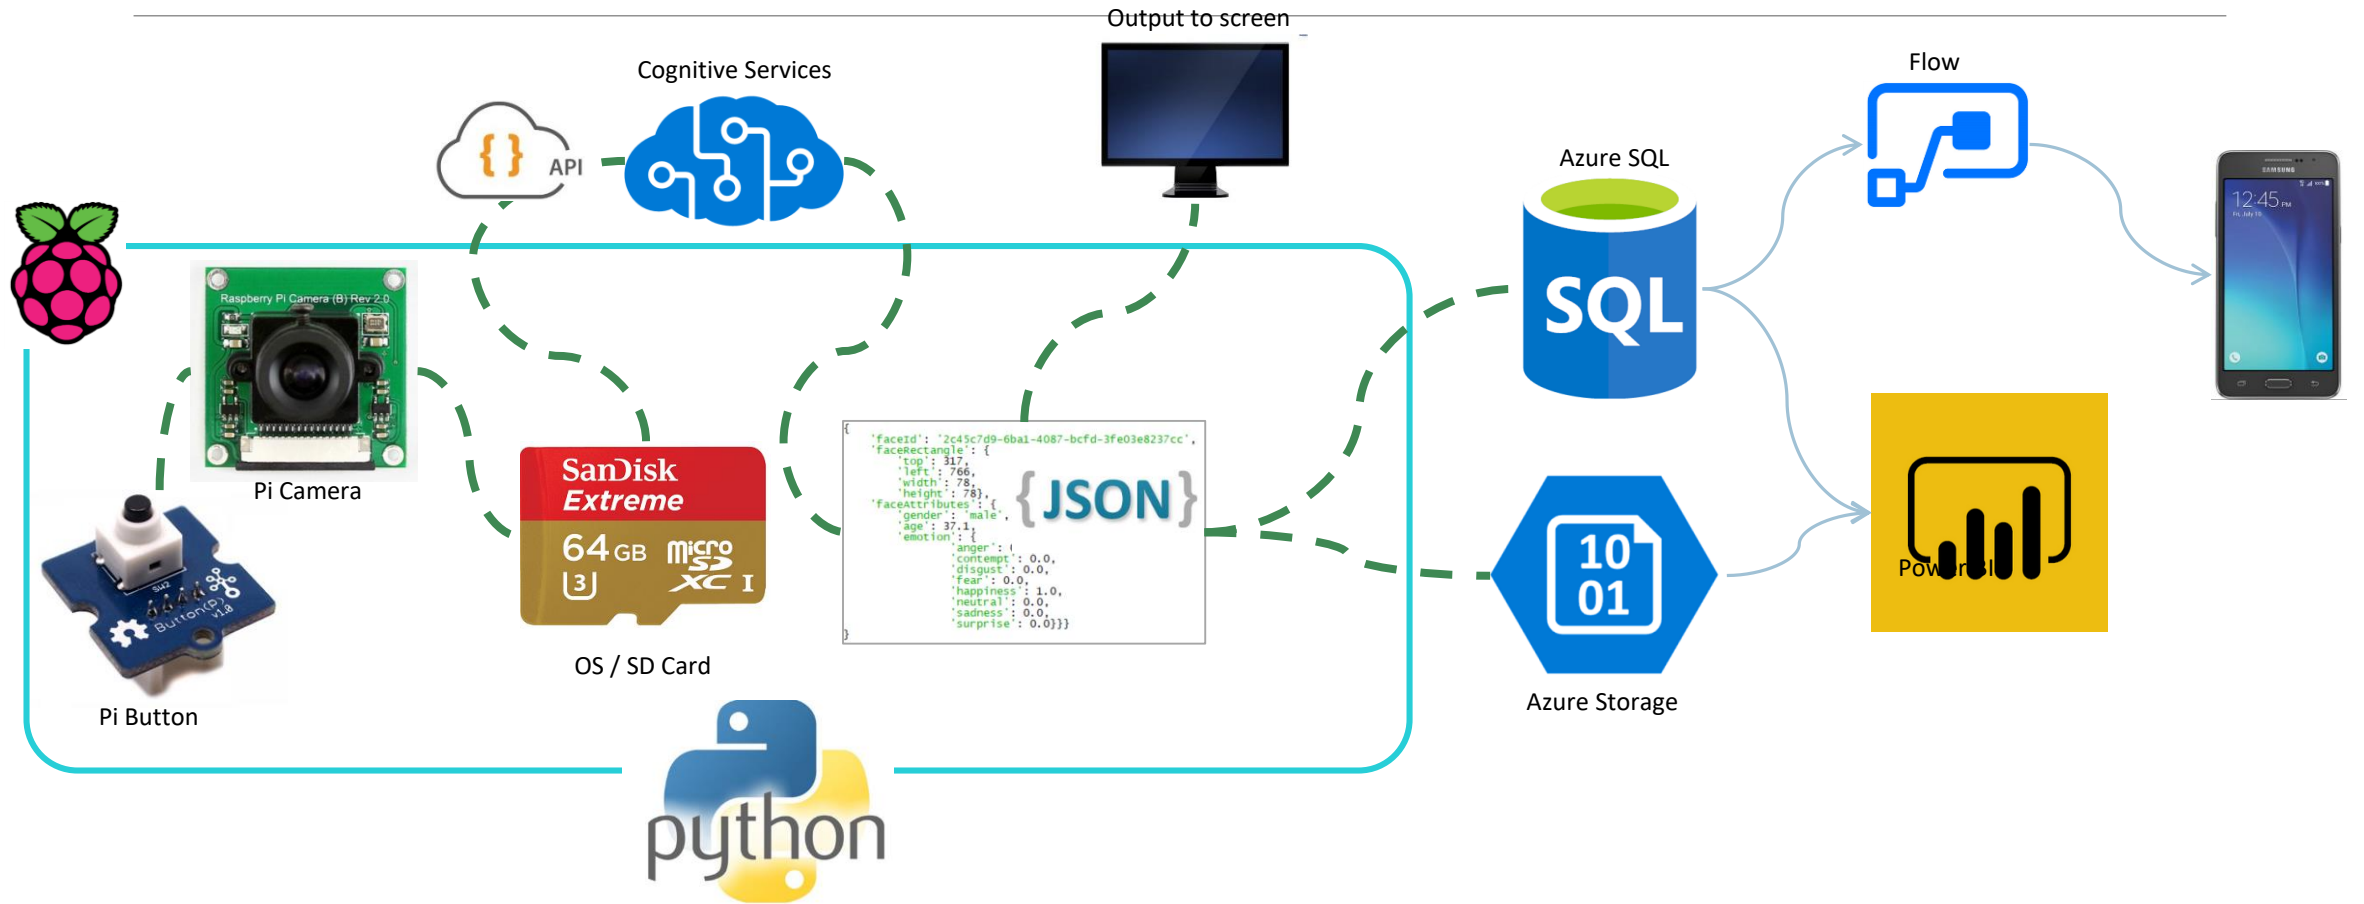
Output to screen

Cognitive Services

API

Flow

Azure SQL

SQL

SAMSUNG

12:45

Raspberry Pi Camera (B) Rev 2.0

Pi Camera

SanDisk Extreme

64 GB micro SD XC I

3

OS / SD Card

{
'faceId': '2c45c7d9-6ba1-4087-bcfd-3fe03e8237cc',
'faceRectangle': {
'top': 317,
'left': 766,
'width': 78,
'height': 78},
'faceAttributes': {
'gender': 'male',
'age': 37.1,
'emotion': {
'anger': 0,
'contempt': 0.0,
'disgust': 0.0,
'fear': 0.0,
'happiness': 1.0,
'neutral': 0.0,
'sadness': 0.0,
'surprise': 0.0}}}
}

{JSON}

Button(P) v1.0

Pi Button

10
01

Azure Storage

Power BI

python